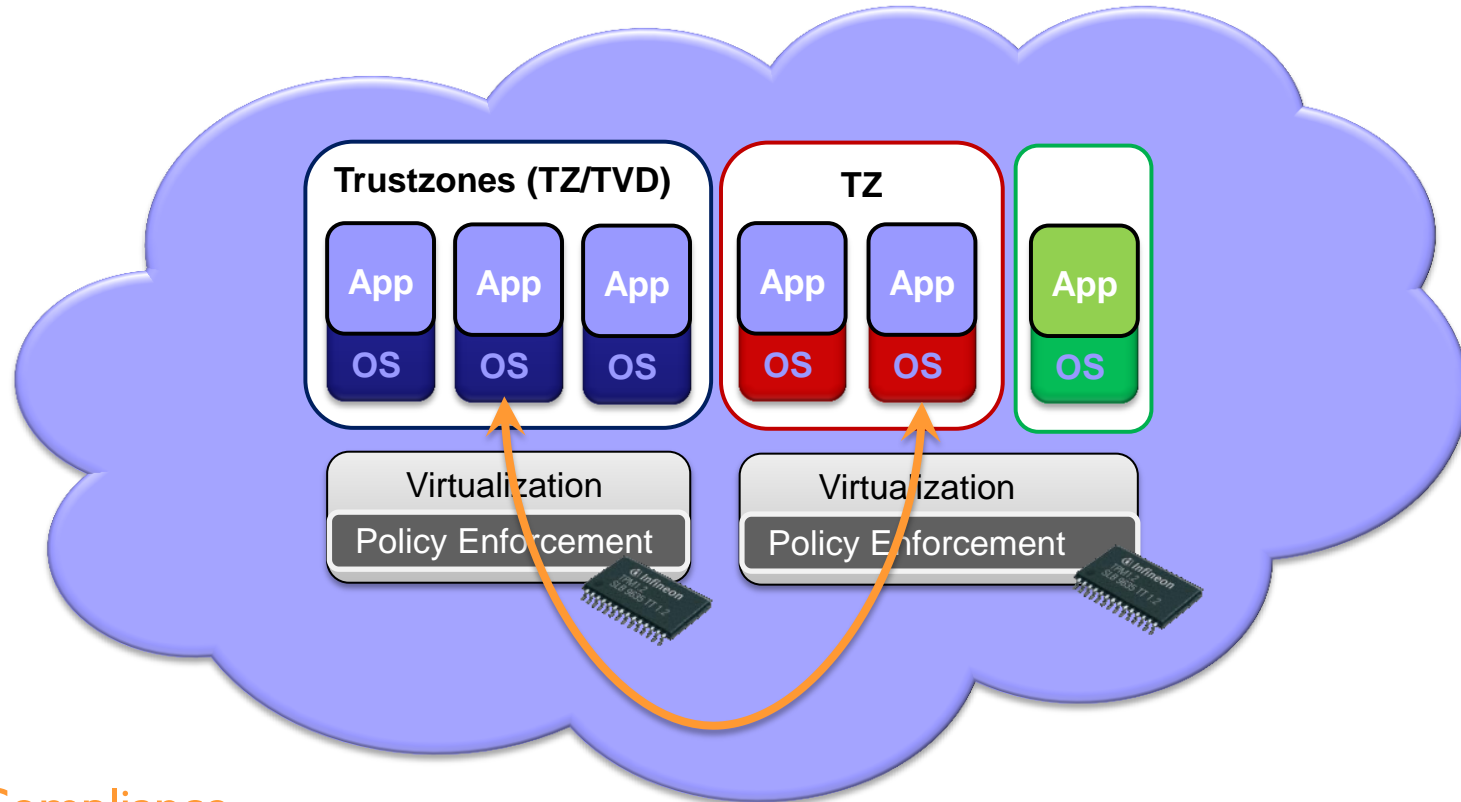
Trustzones (TZ/TVD)

App
OS

App
OS

App
OS

TZ

App
OS

App
OS

App
OS

Virtualization
Policy Enforcement

Virtualization
Policy Enforcement

Infineon
TPM1.2
SLB 9635 TT 1.2

Infineon
TPM1.2
SLB 9635 TT 1.2

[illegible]